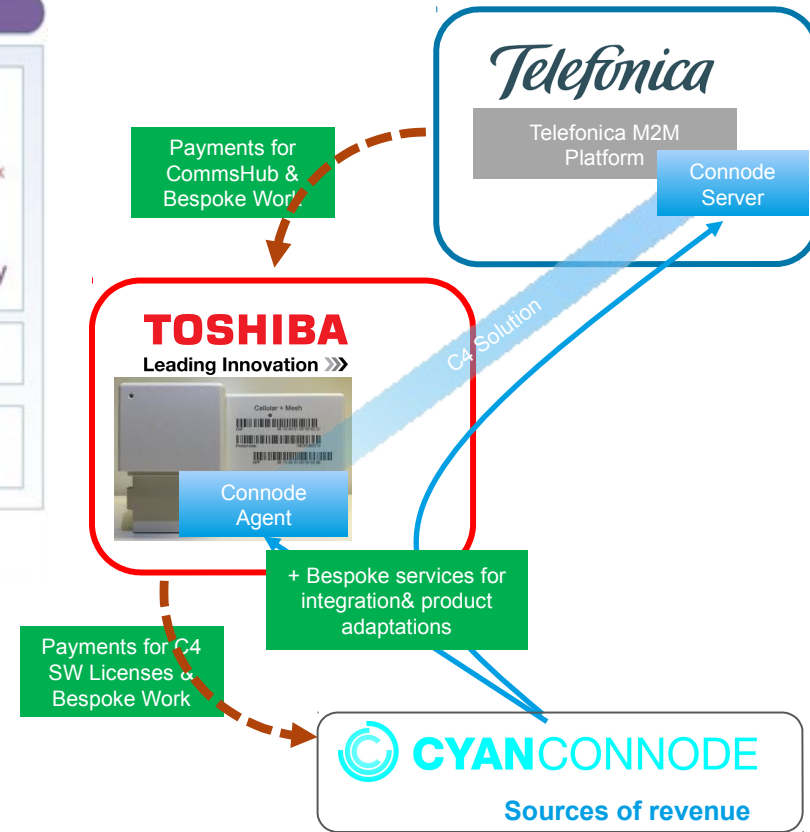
Telefonica

Telefonica M2M Platform

Connode Server

Payments for CommsHub & Bespoke Work

TOSHIBA
Leading Innovation

Cellular + Mesh

C4 Solution

Connode Agent

+ Bespoke services for integration& product adaptations

Payments for C4 SW Licenses & Bespoke Work

CYANCONNODE

Sources of revenue